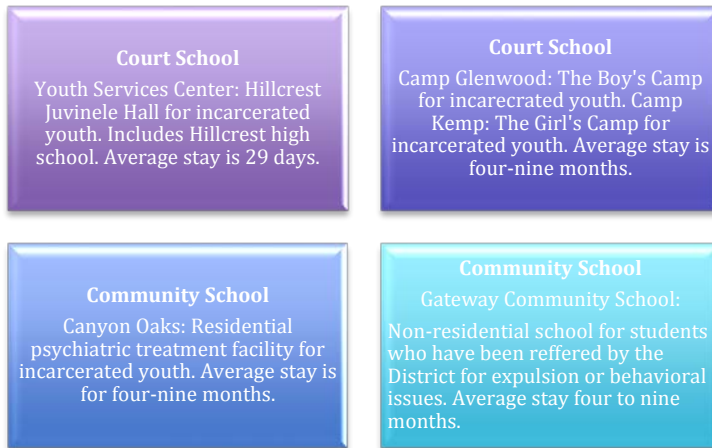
Court School
Youth Services Center: Hillcrest Juvinele Hall for incarcerated youth. Includes Hillcrest high school. Average stay is 29 days.

Court School
Camp Glenwood: The Boy's Camp for incarecrated youth. Camp Kemp: The Girl's Camp for incarcerated youth. Average stay is four-nine months.

Community School
Canyon Oaks: Residential psychiatric treatment facility for incarcerated youth. Average stay is for four-nine months.

Community School
Gateway Community School:
Non-residential school for students who have been reffered by the District for expulsion or behavioral issues. Average stay four to nine months.